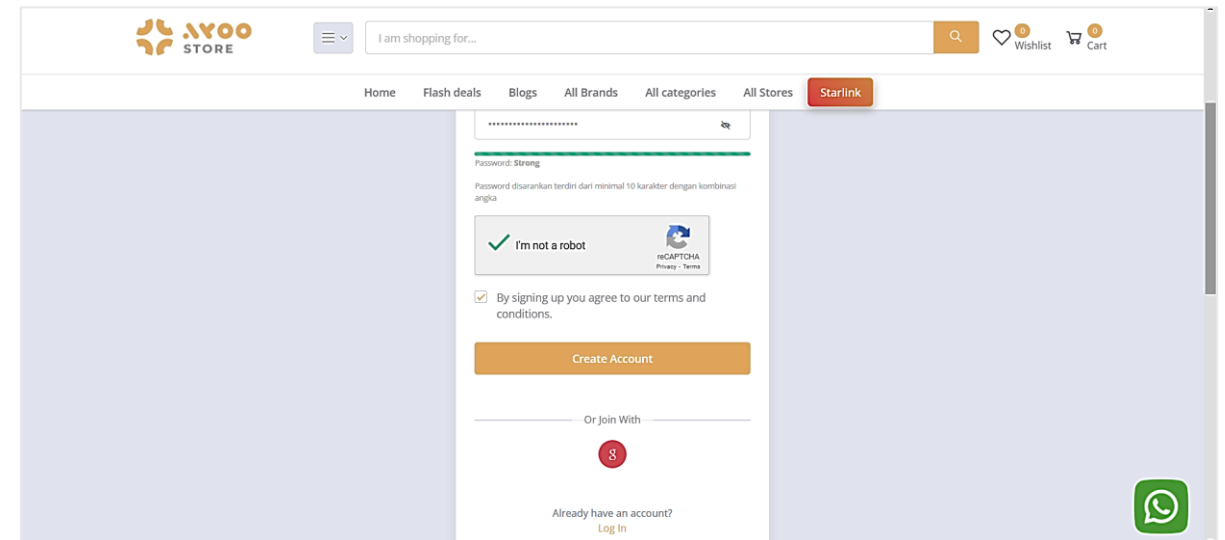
AYOO STORE

I am shopping for...

0 Wishlist 0 Cart

Home Flash deals Blogs All Brands All categories All Stores Starlink

••••••••••••••••••••••

Password: Strong

Password disarankan terdiri dari minimal 10 karakter dengan kombinasi angka

I'm not a robot
reCAPTCHA
Privacy - Terms

By signing up you agree to our terms and conditions.

Create Account

Or Join With

g

Already have an account?
Log In